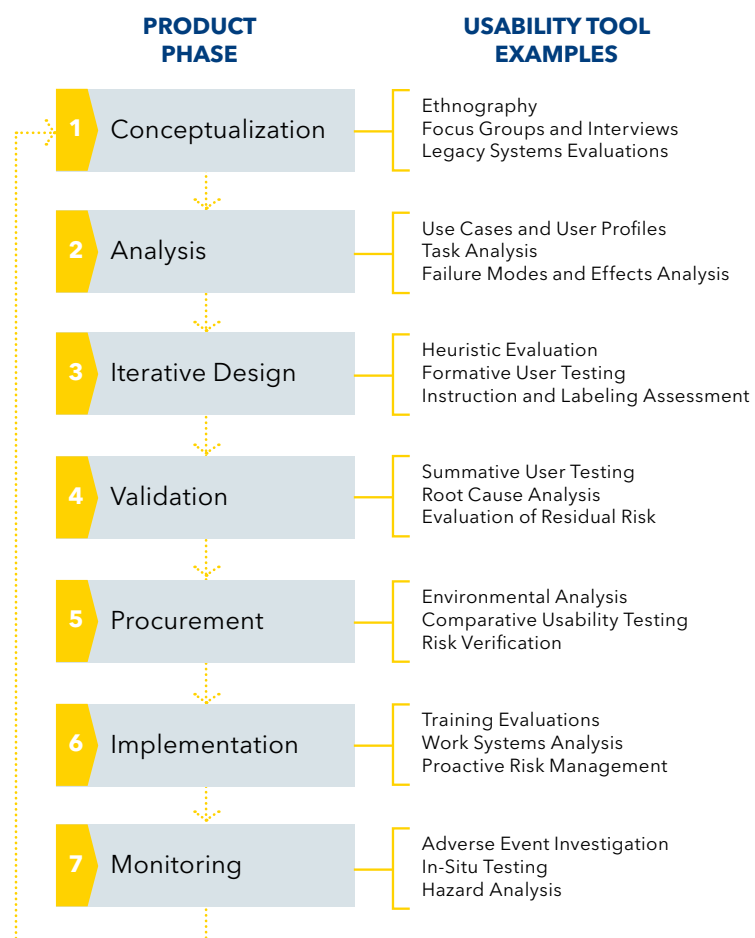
PRODUCT PHASE

USABILITY TOOL EXAMPLES

1 Conceptualization

Ethnography
Focus Groups and Interviews
Legacy Systems Evaluations

2 Analysis

Use Cases and User Profiles
Task Analysis
Failure Modes and Effects Analysis

3 Iterative Design

Heuristic Evaluation
Formative User Testing
Instruction and Labeling Assessment

4 Validation

Summative User Testing
Root Cause Analysis
Evaluation of Residual Risk

5 Procurement

Environmental Analysis
Comparative Usability Testing
Risk Verification

6 Implementation

Training Evaluations
Work Systems Analysis
Proactive Risk Management

7 Monitoring

Adverse Event Investigation
In-Situ Testing
Hazard Analysis